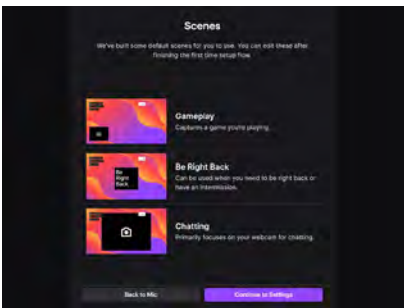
Scenes

We've built some default scenes for you to use. You can edit these after finishing the first time setup flow.

Gameplay
Captures a game you're playing.

Be Right Back
Can be used when you need to be right back or have an intermission.

Be Right Back

Chatting
Primarily focuses on your webcam for chatting.

Back to Mic

Continue to Settings